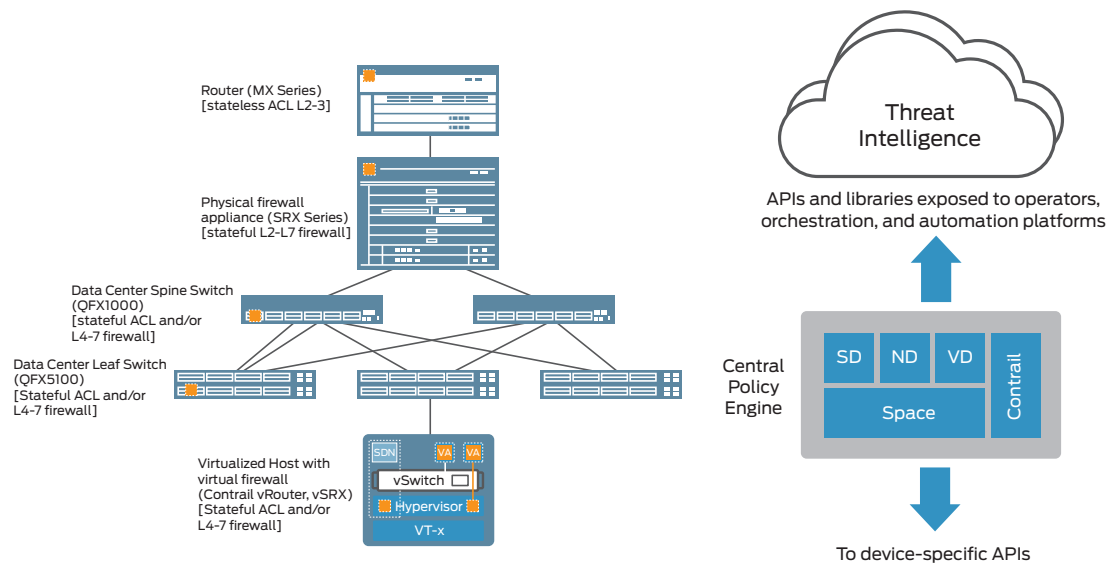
Router (MX Series)
[stateless ACL L2-3]

Physical firewall appliance (SRX Series)
[stateful L2-L7 firewall]

Data Center Spine Switch
(QFX1000)
[stateful ACL and/or L4-7 firewall]

Data Center Leaf Switch
(QFX5100)
[Stateful ACL and/or L4-7 firewall]

Virtualized Host with virtual firewall
(Contrail vRouter, vSRX)
[Stateful ACL and/or L4-7 firewall]

SDN
VA
VA
vSwitch
Hypervisor
VT-x

Threat Intelligence

APIs and libraries exposed to operators, orchestration, and automation platforms

Central Policy Engine

SD
ND
VD
Space
Contrail

To device-specific APIs